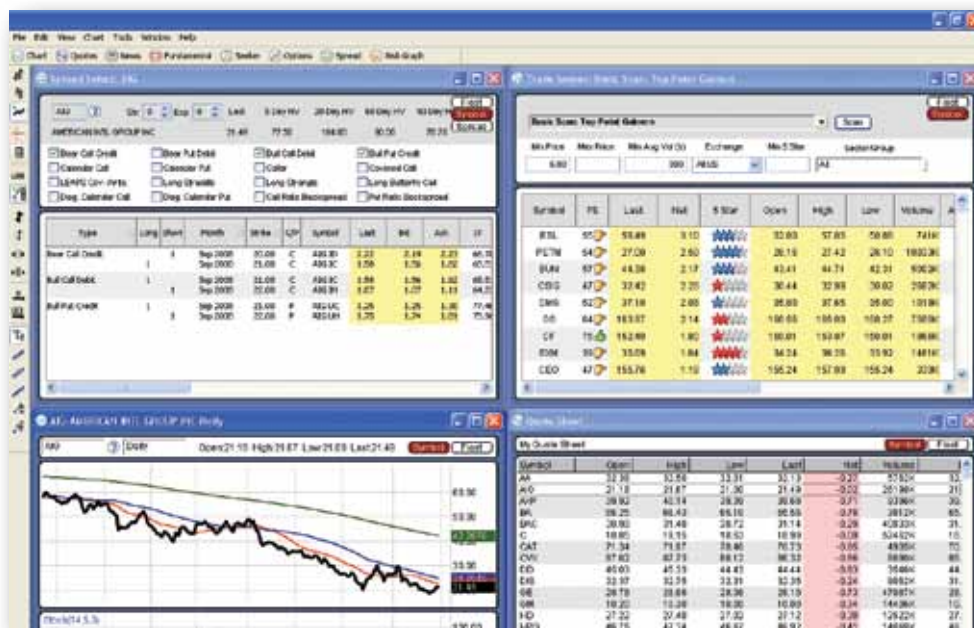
File Edit View Chart Tools Window Help

Chart Quotes News Fundamental Seeker Options Spread Bell Graph

Spread Seeker: AIG

AIG

AMERICAN INTL GROUP INC

Last 21.40

Bear Call Credit
Bull Put Debit
Bull Call Debit
Bull Put Credit
Calendar Call
Calendar Put
Collar
Covered Call
Long Straddle
Long Strangle
Long Butterfly Call
Diag. Calendar Call
Diag. Calendar Put
Call Ratio Backspread
Put Ratio Backspread

| Type | Long | Short | Month | Strike | C/P | Symbol | Last | Bid | Ask |
|---|---|---|---|---|---|---|---|---|---|
| Bear Call Credit | 1 | 1 | Sep 2008 Sep 2008 | 20.00 25.00 | C C | AIGID AIGIE | 2.22 1.58 | 2.14 1.56 | 2.23 1.62 |
| Bull Call Debit | 1 | 1 | Sep 2008 Sep 2008 | 22.50 25.00 | C C | AIGIC AIGIE | 1.56 1.07 | 1.56 1.07 | 1.62 1.11 |
| Bull Put Credit | 1 | 1 | Sep 2008 Sep 2008 | 22.50 22.00 | P P | AIGUC AIGUH | 3.25 3.75 | 3.25 3.74 | 3.30 3.85 |

Trade Seeker: Basic Scan: Top Petal Gainers

Basic Scan: Top Petal Gainers

Scan

Min Price 5.00
Min Avg Vol (k) 300
Exchange All US
Sector/Group All

| Symbol | PE | Last | Net | 5 Star | Open | High | Low | Volume |
|---|---|---|---|---|---|---|---|---|
| ESL | 55 | 55.69 | 3.10 | | 52.03 | 57.65 | 50.65 | 741K |
| PETM | 54 | 27.09 | 2.60 | | 26.19 | 27.42 | 26.10 | 1603.9K |
| SUN | 57 | 44.36 | 2.17 | | 43.41 | 44.71 | 42.31 | 9063K |
| CBG | 47 | 32.42 | 2.25 | | 30.44 | 32.99 | 30.02 | 2983K |
| DMG | 62 | 37.18 | 2.05 | | 35.00 | 37.65 | 35.00 | 1318K |
| GG | 64 | 103.07 | 3.14 | | 100.55 | 105.93 | 100.37 | 7385K |
| CF | 75 | 152.09 | 1.80 | | 150.01 | 153.97 | 150.01 | 1966K |
| EDM | 59 | 35.09 | 1.84 | | 34.34 | 36.35 | 33.92 | 1461K |
| CEO | 47 | 155.76 | 1.10 | | 155.24 | 157.99 | 155.24 | 320K |

AIG - AMERICAN INTL GROUP INC Daily

AIG Daily Open 21.15 High 21.87 Low 21.05 Last 21.40

63.50
53.50
33.50

Quote Sheet

My Quote Sheet

| Symbol | Open | High | Low | Last | Net | Volume |
|---|---|---|---|---|---|---|
| AA | 33.30 | 32.56 | 33.21 | 32.13 | -0.27 | 5782K |
| AIG | 21.15 | 21.87 | 21.05 | 21.40 | -0.02 | 25136K |
| AXP | 39.92 | 40.14 | 39.39 | 39.69 | -0.71 | 3396K |
| BA | 66.25 | 66.43 | 65.10 | 65.56 | -0.78 | 3812K |
| BAC | 30.80 | 31.49 | 28.72 | 31.14 | -0.28 | 40833K |
| C | 18.85 | 19.15 | 18.52 | 18.99 | -0.08 | 52432K |
| CAT | 71.34 | 71.97 | 70.46 | 70.73 | -0.05 | 4935K |
| CVX | 87.62 | 87.71 | 86.12 | 86.32 | -0.66 | 5596K |
| DD | 45.03 | 45.33 | 44.43 | 44.44 | -0.53 | 3566K |
| DIS | 32.97 | 32.75 | 32.31 | 32.35 | -0.24 | 9852K |
| GE | 28.78 | 28.69 | 28.36 | 28.10 | -0.73 | 47587K |
| GM | 10.20 | 10.36 | 10.00 | 10.00 | -0.24 | 14436K |
| HD | 27.32 | 27.48 | 27.02 | 27.12 | -0.28 | 12822K |